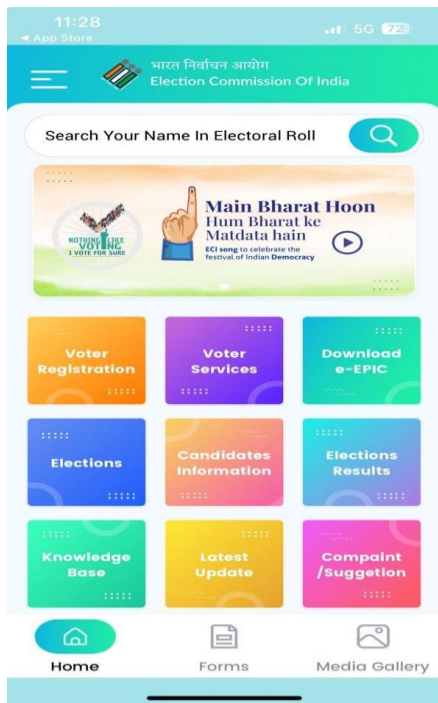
11:28
◂ App Store
5G 72

भारत निर्वाचन आयोग
Election Commission Of India

Search Your Name In Electoral Roll

NOTHING LIKE VOTING
I VOTE FOR SURE

Main Bharat Hoon
Hum Bharat ke
Matdata hain
ECI song to celebrate the festival of Indian Democracy

Voter Registration

Voter Services

Download e-EPIC

Elections

Candidates Information

Elections Results

Knowledge Base

Latest Update

Compaint /Suggetion

Home

Forms

Media Gallery